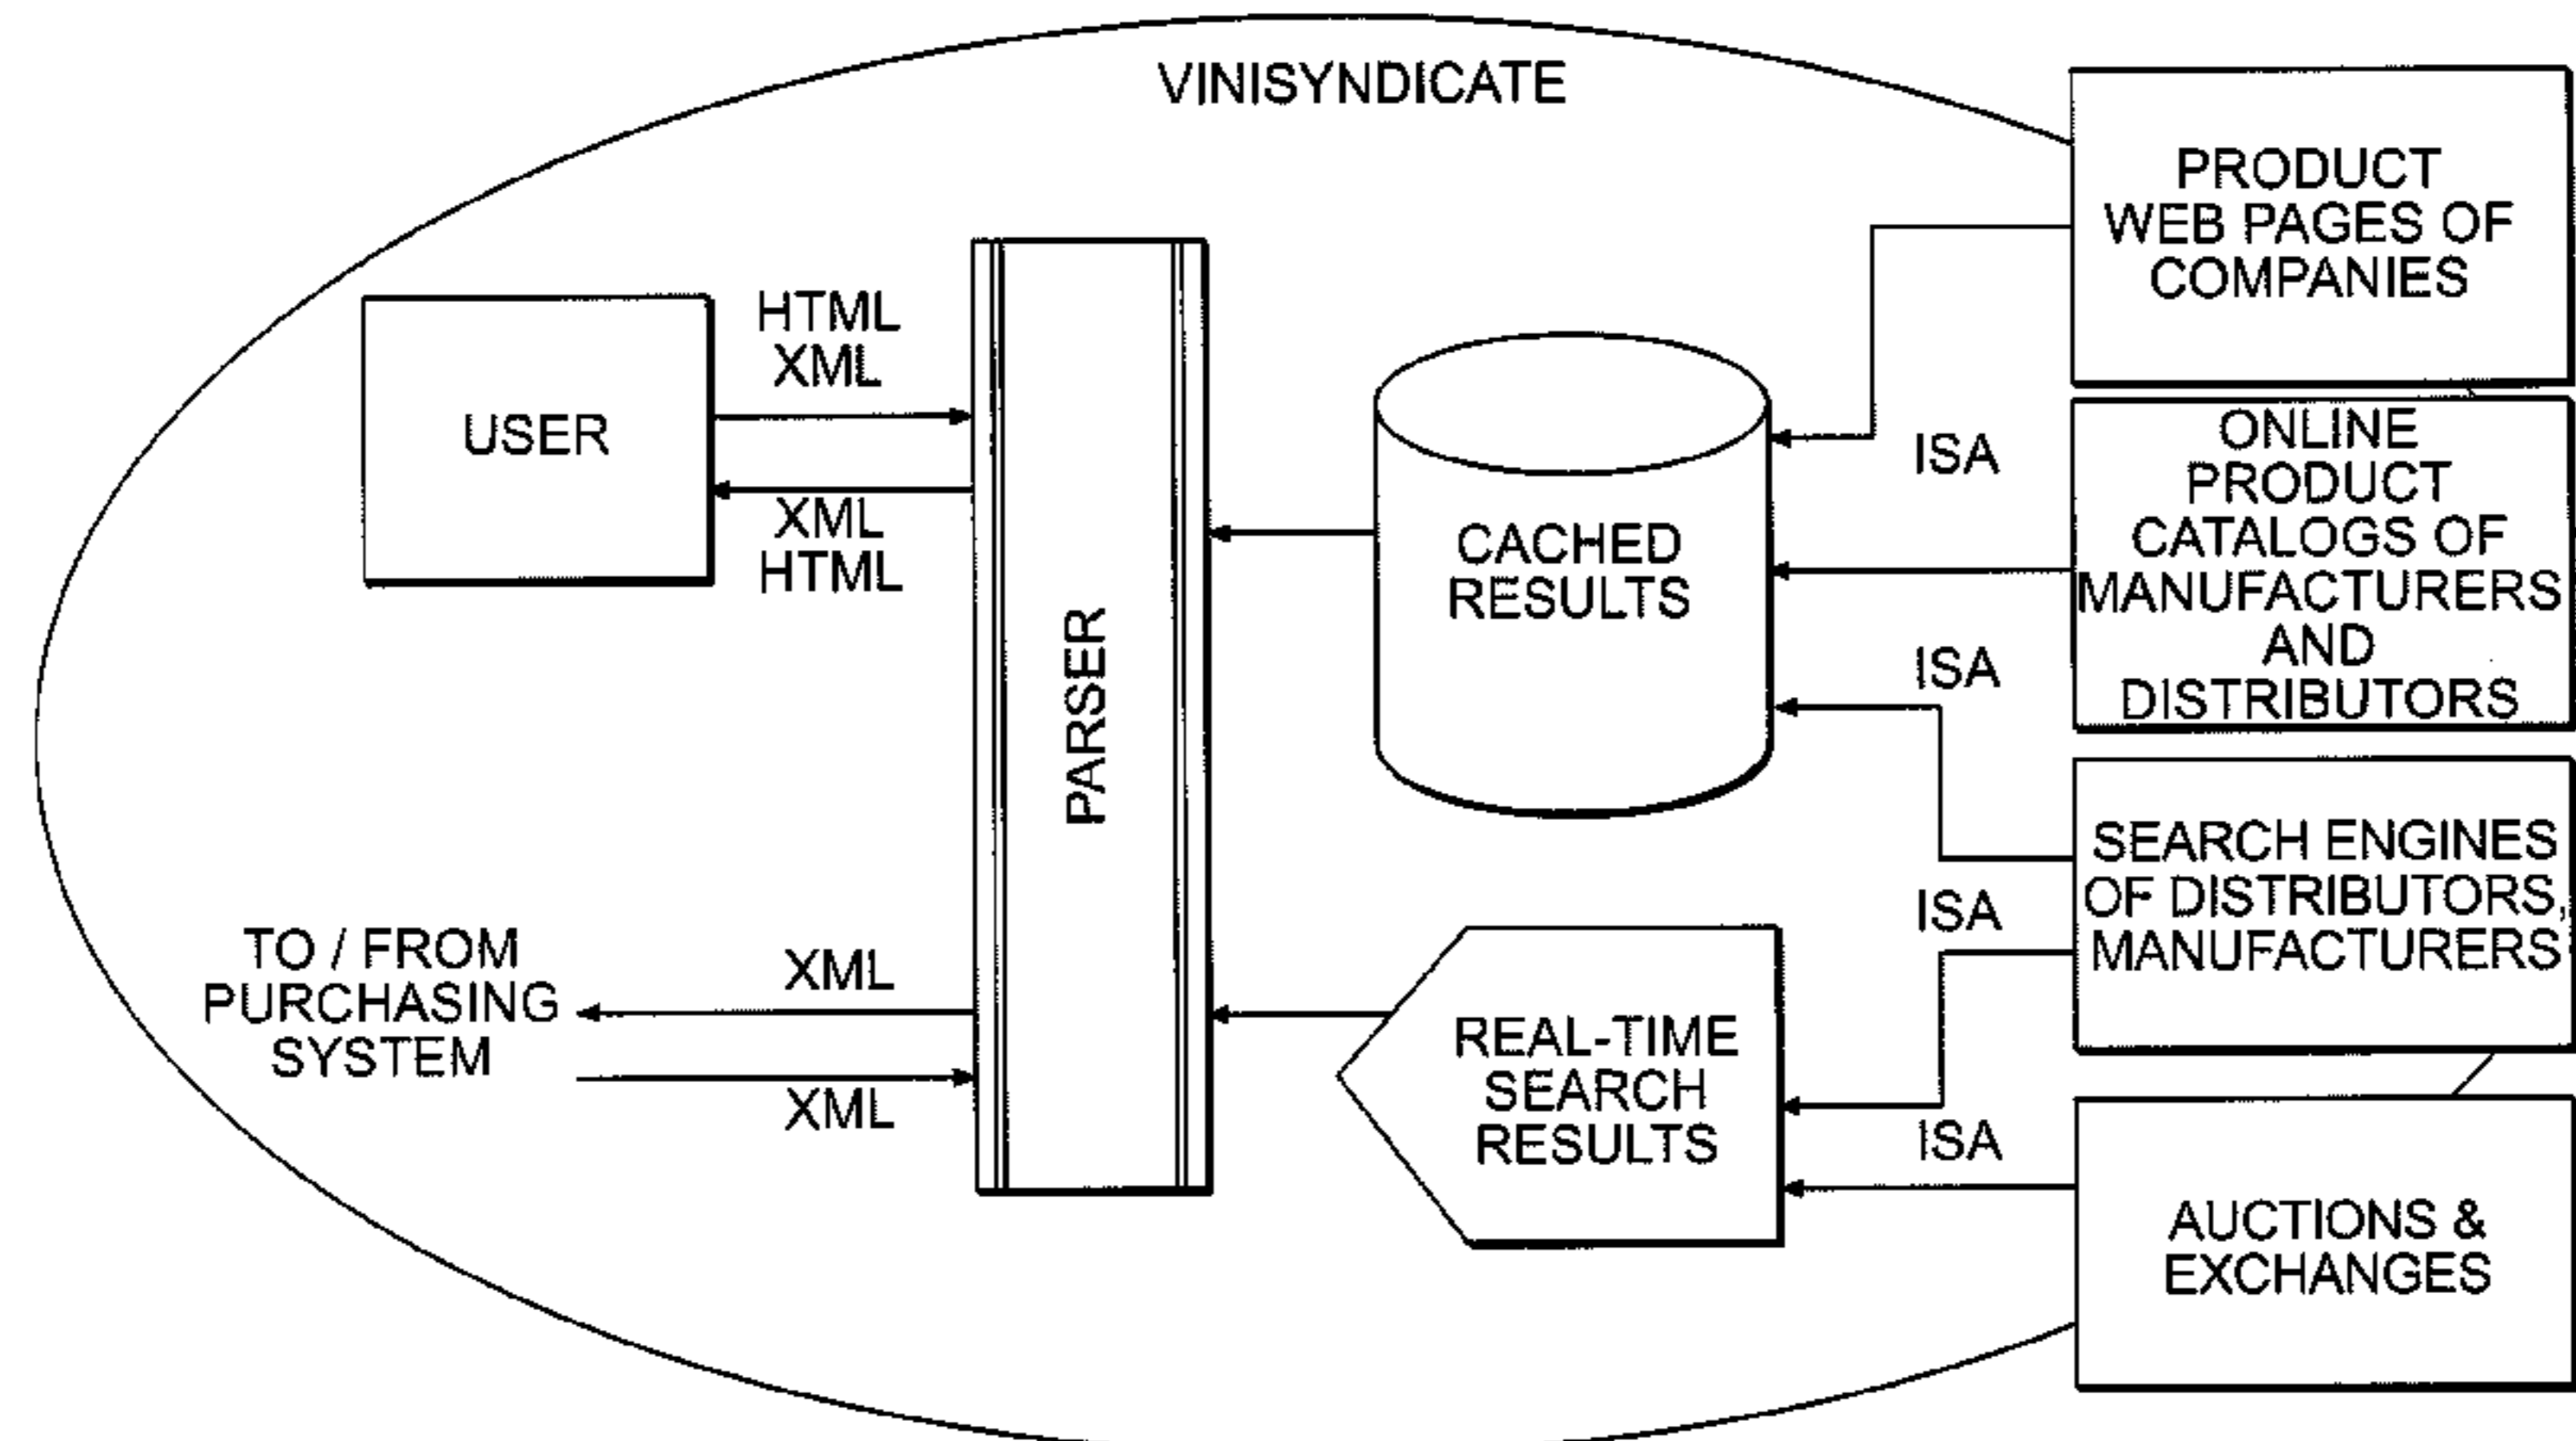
VINISYNDICATE

PRODUCT WEB PAGES OF COMPANIES

HTML
XML

USER

XML
HTML

PARSER

CACHED RESULTS

ISA

ONLINE PRODUCT CATALOGS OF MANUFACTURERS AND DISTRIBUTORS

ISA

SEARCH ENGINES OF DISTRIBUTORS, MANUFACTURERS

ISA

TO / FROM PURCHASING SYSTEM

XML

XML

REAL-TIME SEARCH RESULTS

ISA

AUCTIONS & EXCHANGES